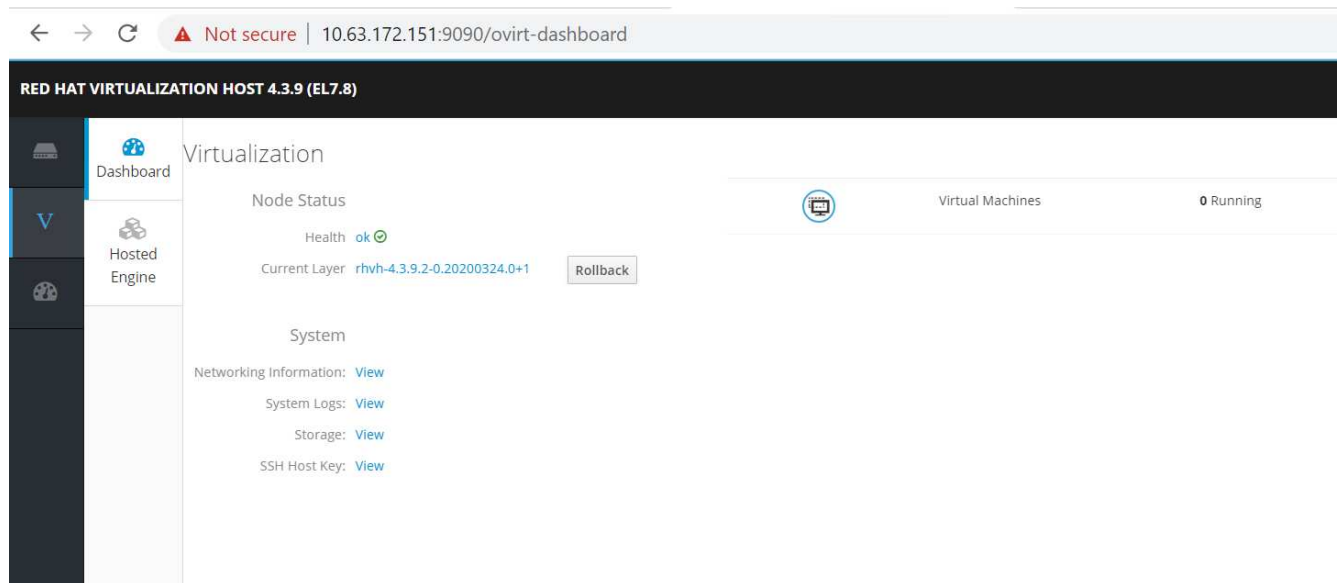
Not secure | 10.63.172.151:9090/ovirt-dashboard

RED HAT VIRTUALIZATION HOST 4.3.9 (EL7.8)

V

Dashboard

Hosted Engine

Virtualization

Node Status

Health ok

Current Layer rhvh-4.3.9.2-0.20200324.0+1 Rollback

System

Networking Information: View

System Logs: View

Storage: View

SSH Host Key: View

Virtual Machines 0 Running